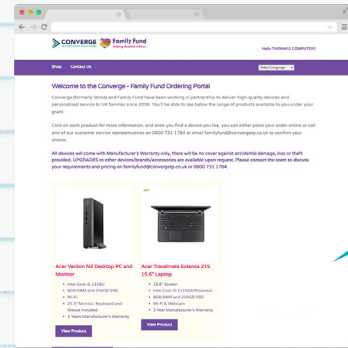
CONVERGE Family Fund

Hello THORNESS COMPUTERS

Shop Contact Us Select Language

Welcome to the Converge - Family Fund Ordering Portal

Converge (formerly Stone) and Family Fund have been working in partnership to deliver high-quality devices and personalised service to UK families since 2006. You'll be able to see below the range of products available to you under your grant.

Click on each product for more information, and once you find a device you like, you can either place your order online or call one of our customer service representatives on 0800 731 1784 or email familyfund@convergetp.co.uk to confirm your choice.

All devices will come with Manufacturer's Warranty only, there will be no cover against accidental damage, loss or theft provided. UPGRADES to other devices/brands/accessories are available upon request. Please contact the team to discuss your requirements and pricing on familyfund@convergetp.co.uk or 0800 731 1784.

Acer Veriton N2 Desktop PC and Monitor

- Intel Core i3-12100
- 8GB RAM and 256GB SSD
- Wi-Fi
- 21.5" Monitor, Keyboard and Mouse included
- 3 Years Manufacturer's Warranty

View Product

Acer Travelmate Extensa 215 15.6" Laptop

- 15.6" Screen
- Intel Core i3 1115G4 Processor
- 8GB RAM and 256GB SSD
- Wi-Fi & Webcam
- 1 Year Manufacturer's Warranty

View Product